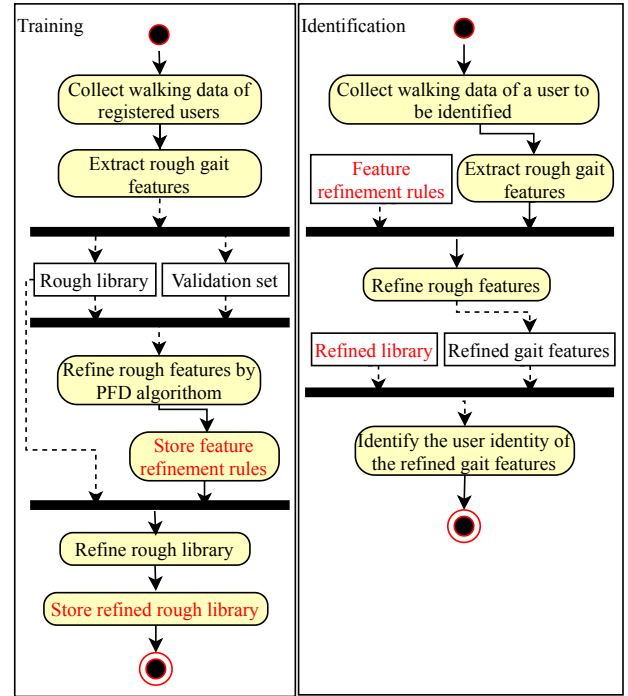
Training

Collect walking data of registered users

Extract rough gait features

Rough library

Validation set

Refine rough features by PFD algorithom

Store feature refinement rules

Refine rough library

Store refined rough library

Identification

Collect walking data of a user to be identified

Feature refinement rules

Extract rough gait features

Refine rough features

Refined library

Refined gait features

Identify the user identity of the refined gait features